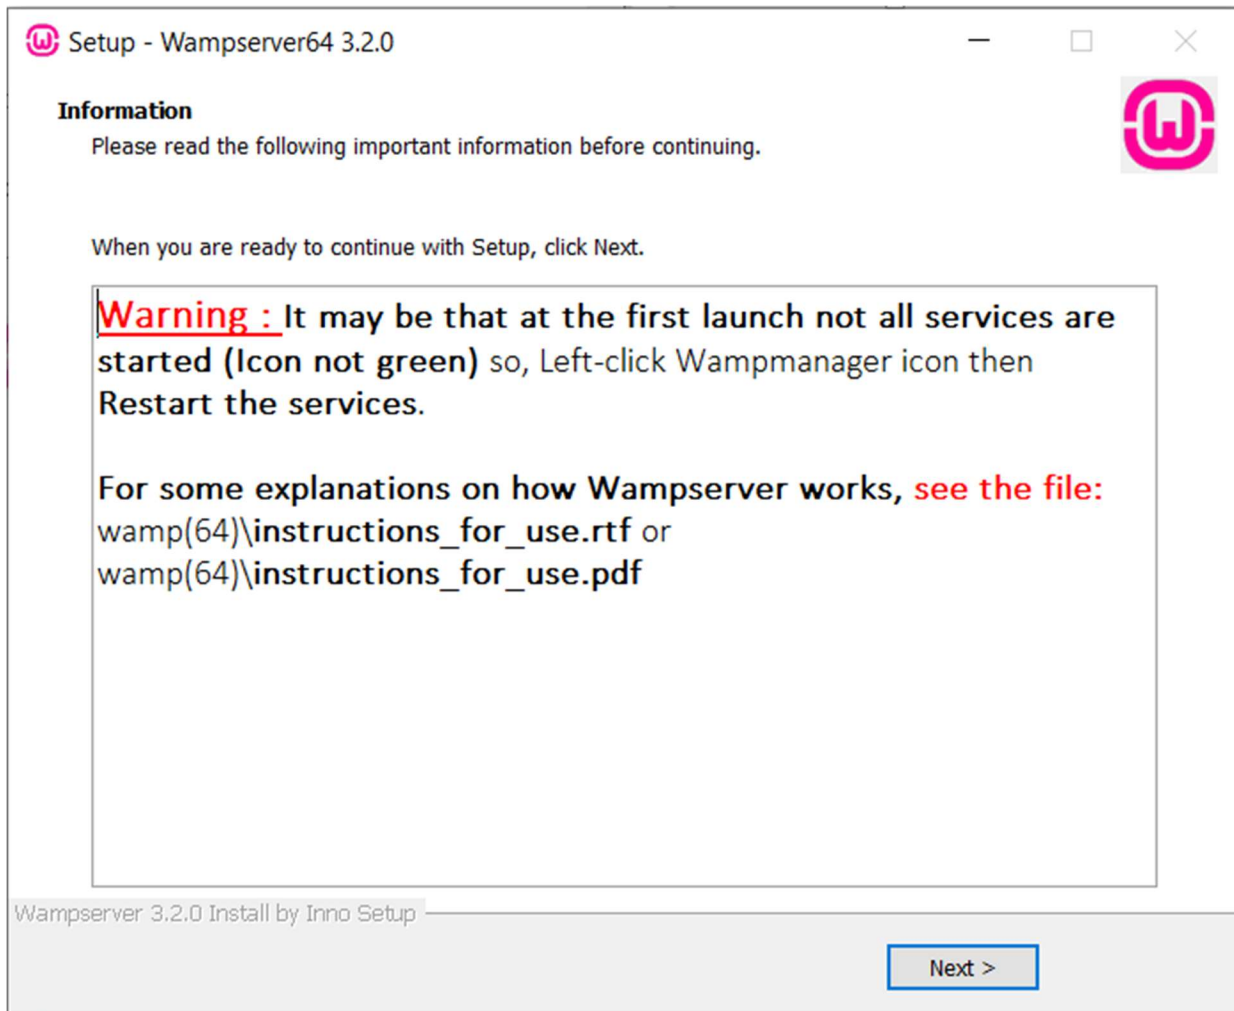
Setup - Wampserver64 3.2.0

Information

Please read the following important information before continuing.

When you are ready to continue with Setup, click Next.

Warning : It may be that at the first launch not all services are started (Icon not green) so, Left-click Wampmanager icon then Restart the services.

For some explanations on how Wampserver works, see the file:
wamp(64)\instructions_for_use.rtf or
wamp(64)\instructions_for_use.pdf

Wampserver 3.2.0 Install by Inno Setup

Next >